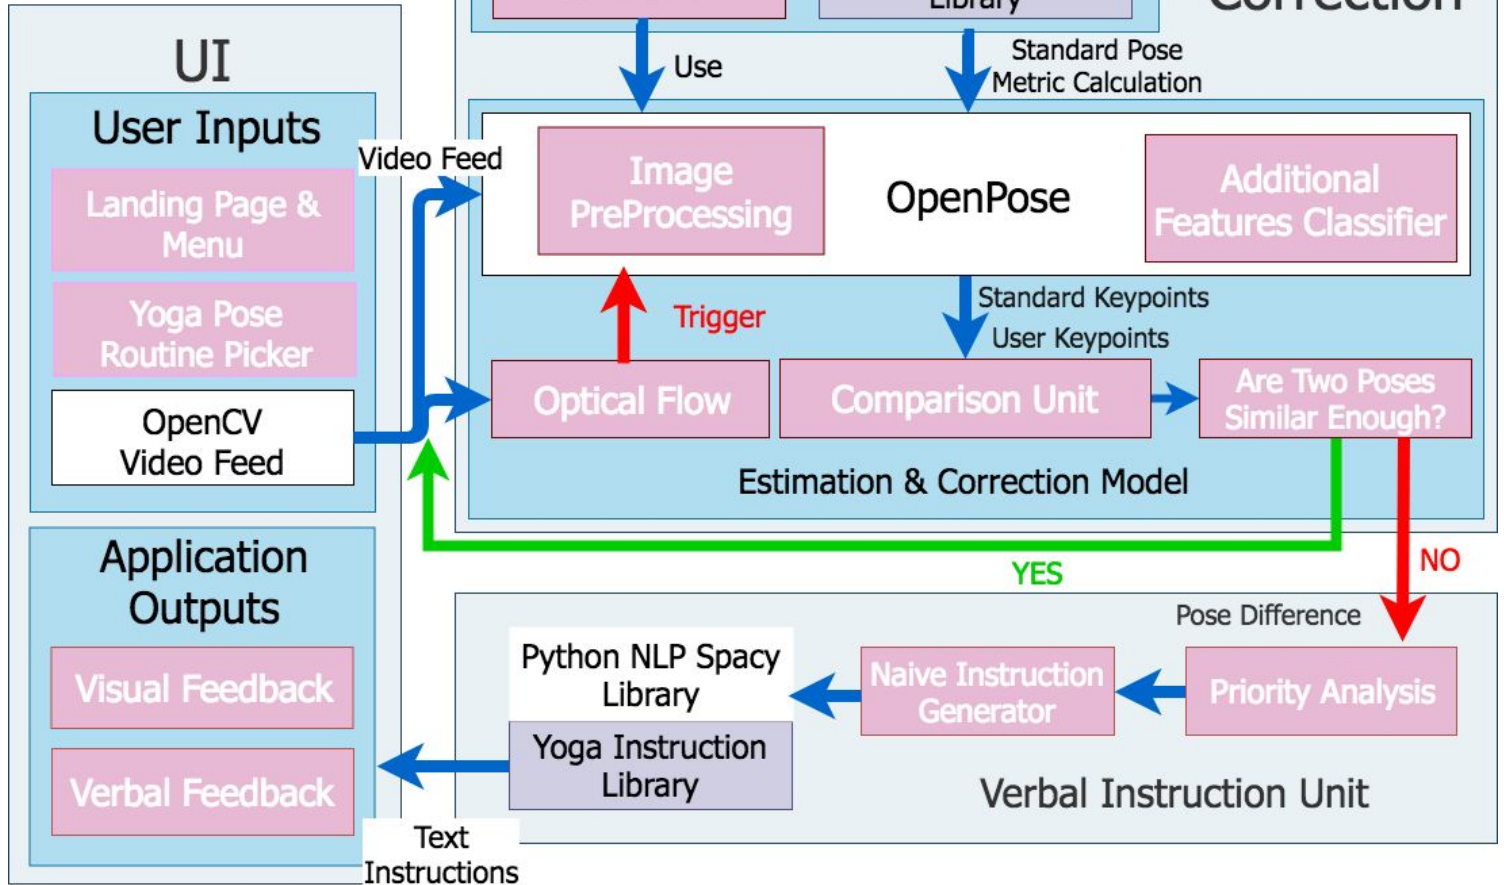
Library

Correction

Use

Standard Pose Metric Calculation

UI

User Inputs

Landing Page & Menu

Yoga Pose Routine Picker

OpenCV Video Feed

Video Feed

Image PreProcessing

OpenPose

Additional Features Classifier

Standard Keypoints

User Keypoints

Trigger

Optical Flow

Comparison Unit

Are Two Poses Similar Enough?

Estimation & Correction Model

YES

NO

Application Outputs

Visual Feedback

Verbal Feedback

Pose Difference

Python NLP Spacy Library

Naive Instruction Generator

Priority Analysis

Yoga Instruction Library

Verbal Instruction Unit

Text Instructions